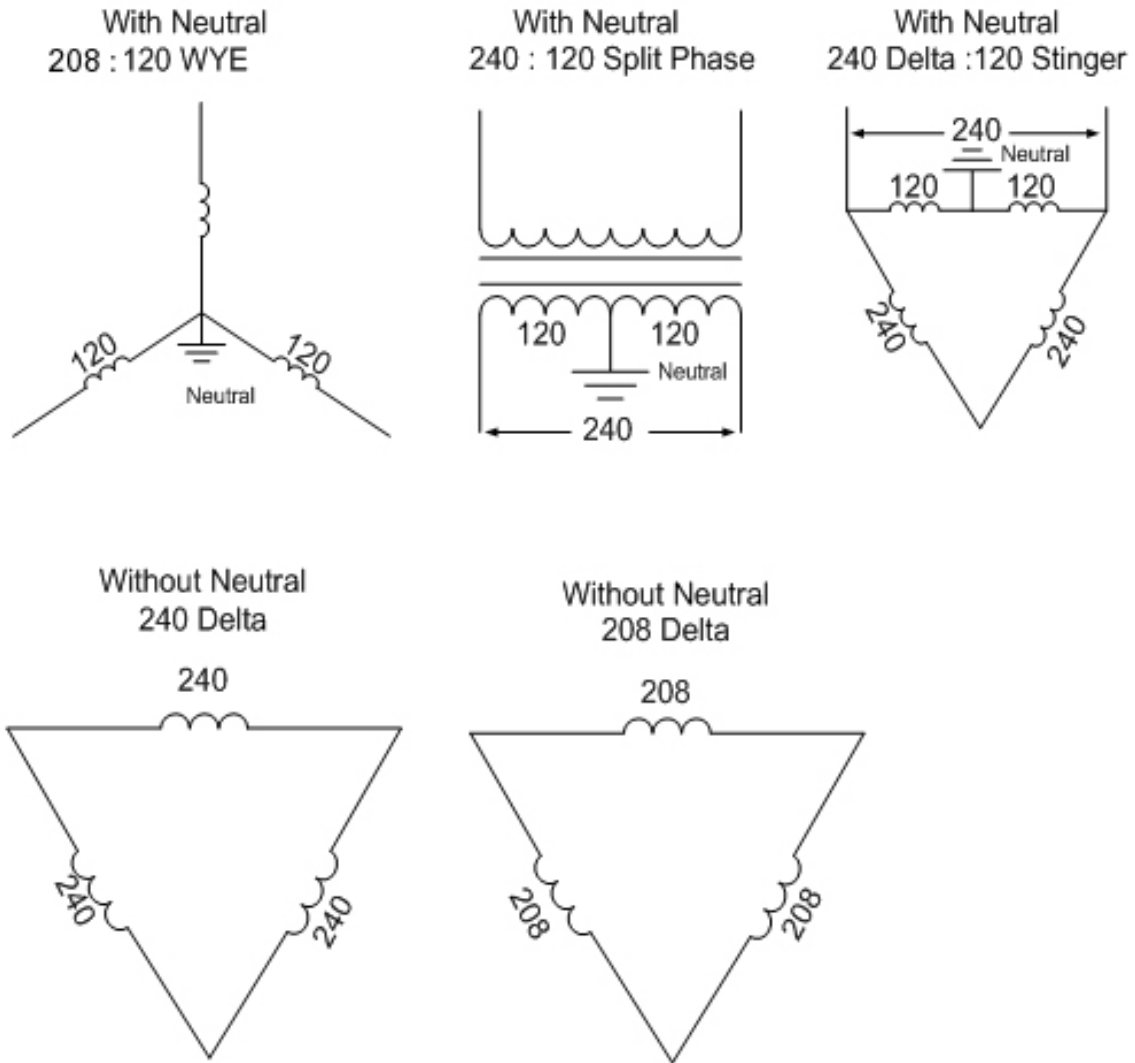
With Neutral
208 : 120 WYE

120
120
Neutral

With Neutral
240 : 120 Split Phase

120
120
Neutral
240

With Neutral
240 Delta :120 Stinger

240
Neutral
120
120
240
240

Without Neutral
240 Delta

240
240
240

Without Neutral
208 Delta

208
208
208